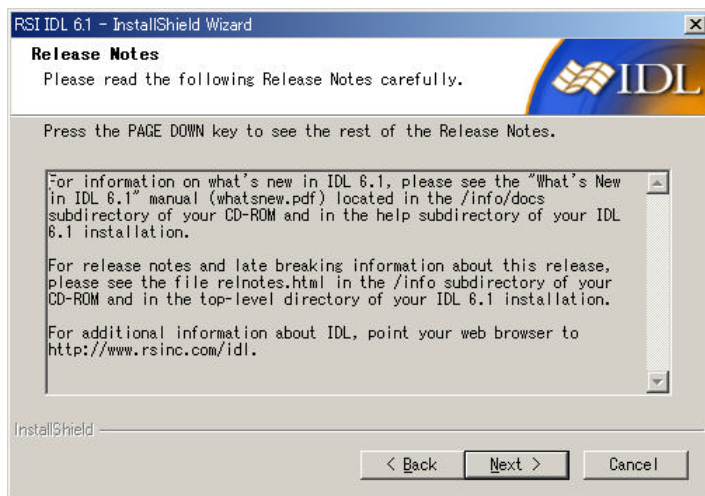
RSI IDL 6.1 - InstallShield Wizard

Release Notes
Please read the following Release Notes carefully.

IDL

Press the PAGE DOWN key to see the rest of the Release Notes.

For information on what's new in IDL 6.1, please see the "What's New in IDL 6.1" manual (whatsnew.pdf) located in the /info/docs subdirectory of your CD-ROM and in the help subdirectory of your IDL 6.1 installation.

For release notes and late breaking information about this release, please see the file relnotes.html in the /info subdirectory of your CD-ROM and in the top-level directory of your IDL 6.1 installation.

For additional information about IDL, point your web browser to http://www.rsinc.com/idl.

InstallShield

< Back
Next >
Cancel